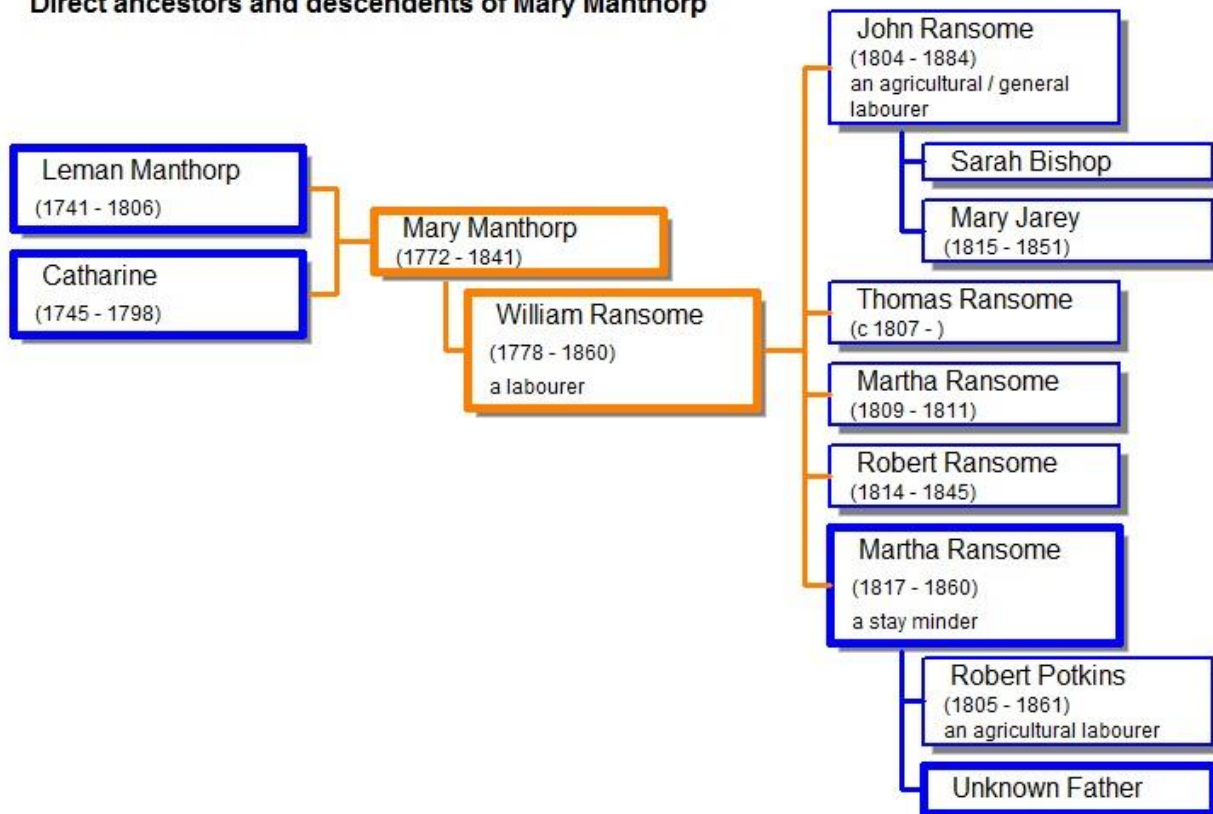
Direct ancestors and descendents of Mary Manthorp

Leman Manthorp
(1741 - 1806)

Catharine
(1745 - 1798)

Mary Manthorp
(1772 - 1841)

William Ransome
(1778 - 1860)
a labourer

John Ransome
(1804 - 1884)
an agricultural / general labourer

Sarah Bishop

Mary Jarey
(1815 - 1851)

Thomas Ransome
(c 1807 - )

Martha Ransome
(1809 - 1811)

Robert Ransome
(1814 - 1845)

Martha Ransome
(1817 - 1860)
a stay minder

Robert Potkins
(1805 - 1861)
an agricultural labourer

Unknown Father